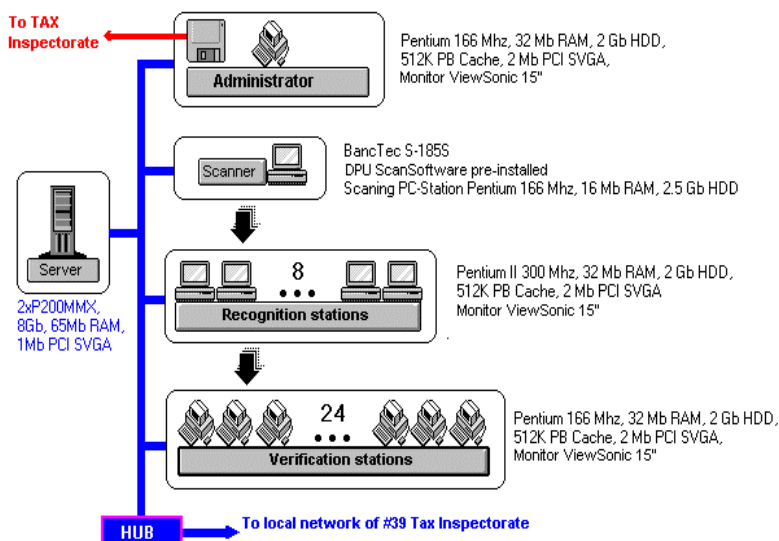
To TAX Inspectorate

Administrator

Pentium 166 Mhz, 32 Mb RAM, 2 Gb HDD, 512K PB Cache, 2 Mb PCI SVGA, Monitor ViewSonic 15"

Scanner

BancTec S-185S
DPU ScanSoftware pre-installed
Scaning PC-Station Pentium 166 Mhz, 16 Mb RAM, 2.5 Gb HDD

Server

2xP200MMX, 8Gb, 65Mb RAM, 1Mb PCI SVGA

8

Recognition stations

Pentium II 300 Mhz, 32 Mb RAM, 2 Gb HDD, 512K PB Cache, 2 Mb PCI SVGA
Monitor ViewSonic 15"

24

Verification stations

Pentium 166 Mhz, 32 Mb RAM, 2 Gb HDD, 512K PB Cache, 2 Mb PCI SVGA, Monitor ViewSonic 15"

HUB

To local network of #39 Tax Inspectorate